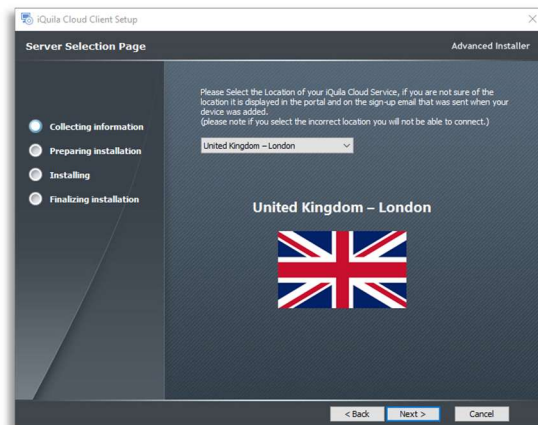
iQuila Cloud Client Setup

Server Selection Page

Advanced Installer

Collecting information

Preparing installation

Installing

Finalizing installation

Please Select the Location of your iQuila Cloud Service, if you are not sure of the location it is displayed in the portal and on the sign-up email that was sent when your device was added.
(please note if you select the incorrect location you will not be able to connect.)

United Kingdom – London

United Kingdom – London

< Back

Next >

Cancel